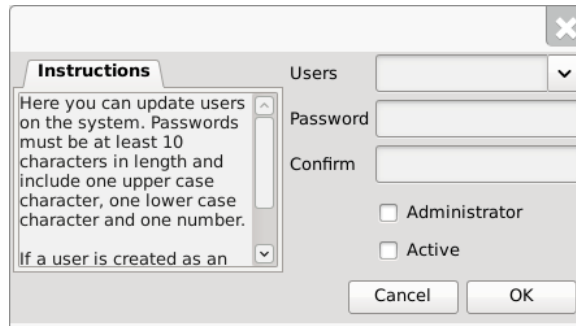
Instructions

Here you can update users on the system. Passwords must be at least 10 characters in length and include one upper case character, one lower case character and one number.

If a user is created as an

Users

Password

Confirm

Administrator

Active

Cancel

OK